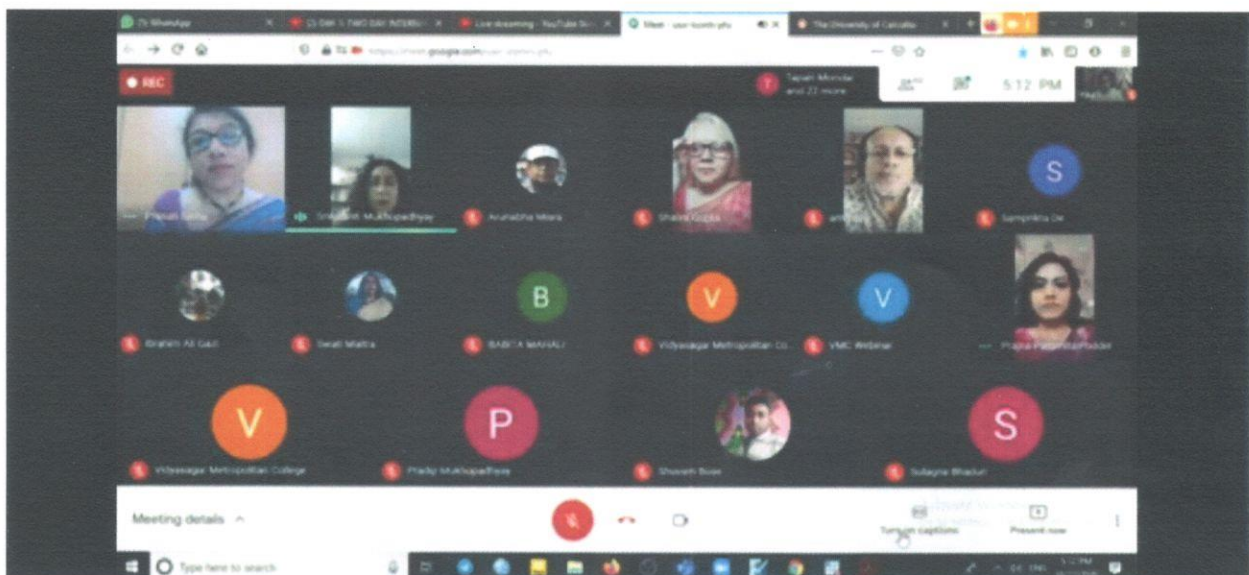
(7) WhatsApp
(2) DAY 1: TWO DAY INTERNATIONAL
Live streaming - YouTube Stu
Meet - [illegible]
The University of Calcutta

https://meet.google.com/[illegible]

REC

Tapan Mondal and 22 more

5:12 PM

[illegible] Sinha
Sreejeeta Mukhopadhyay
Anuradha Mitra
Shakti Gupta
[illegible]
Samprikta De

Ibrahim Ali Gazi
Swati Maitra
BABITA MAHALI
Vidyasagar Metropolitan Co...
VMC Webinar
Prajna Paramita Poddar

Vidyasagar Metropolitan College
Pradip Mukhopadhyay
Shuvam Bose
Sulagna Bhaduri

V
P
S
B
V
V
S

Meeting details

Turn on captions
Present now

Type here to search